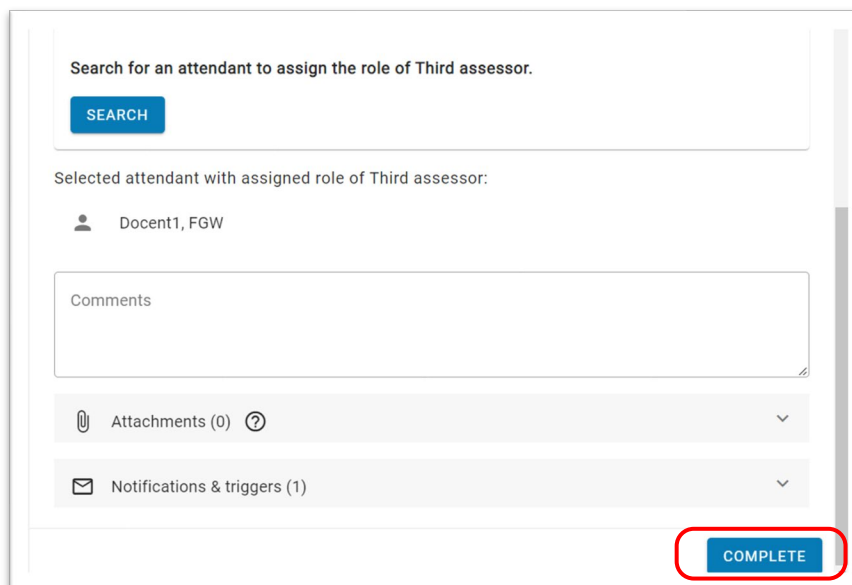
Search for an attendant to assign the role of Third assessor.

SEARCH

Selected attendant with assigned role of Third assessor:

Docent1, FGW

Comments

Attachments (0)

Notifications & triggers (1)

COMPLETE